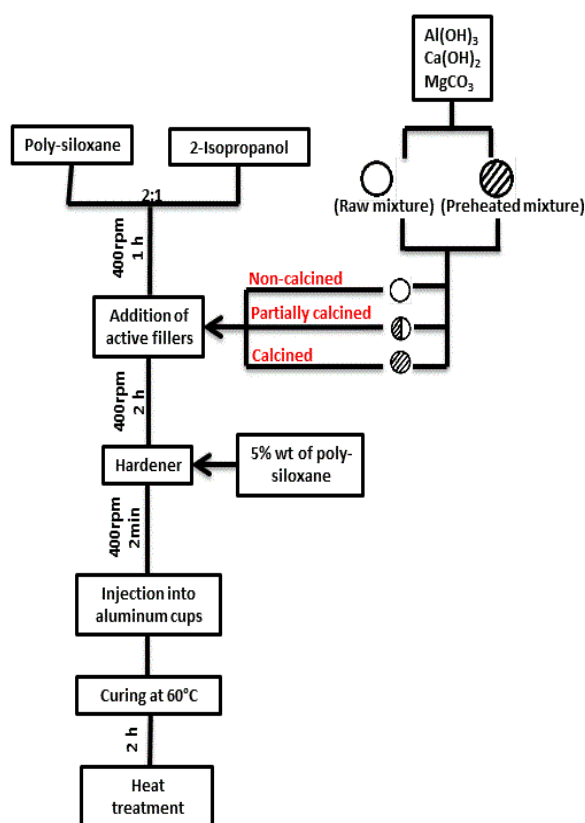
$Al(OH)_3$
$Ca(OH)_2$
$MgCO_3$

Poly-siloxane

2-Isopropanol

2:1

(Raw mixture) (Preheated mixture)

400rpm
1 h

Non-calcined

Addition of active fillers

Partially calcined

Calcined

400rpm
2 h

Hardener

5% wt of poly-siloxane

400rpm
2min

Injection into aluminum cups

Curing at 60°C

2 h

Heat treatment